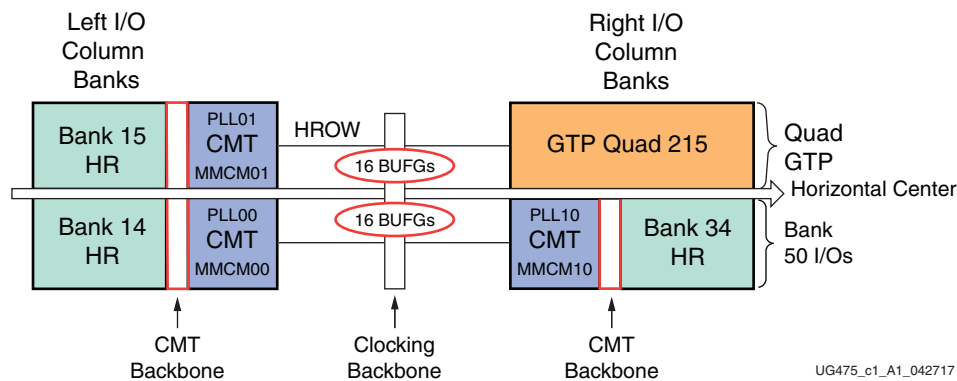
Left I/O Column Banks

Right I/O Column Banks

Bank 15 HR

PLL01 CMT MMCM01

HROW

16 BUFGs

GTP Quad 215

Quad GTP

Horizontal Center

Bank 14 HR

PLL00 CMT MMCM00

16 BUFGs

PLL10 CMT MMCM10

Bank 34 HR

Bank 50 I/Os

CMT Backbone

Clocking Backbone

CMT Backbone

UG475_c1_A1_042717